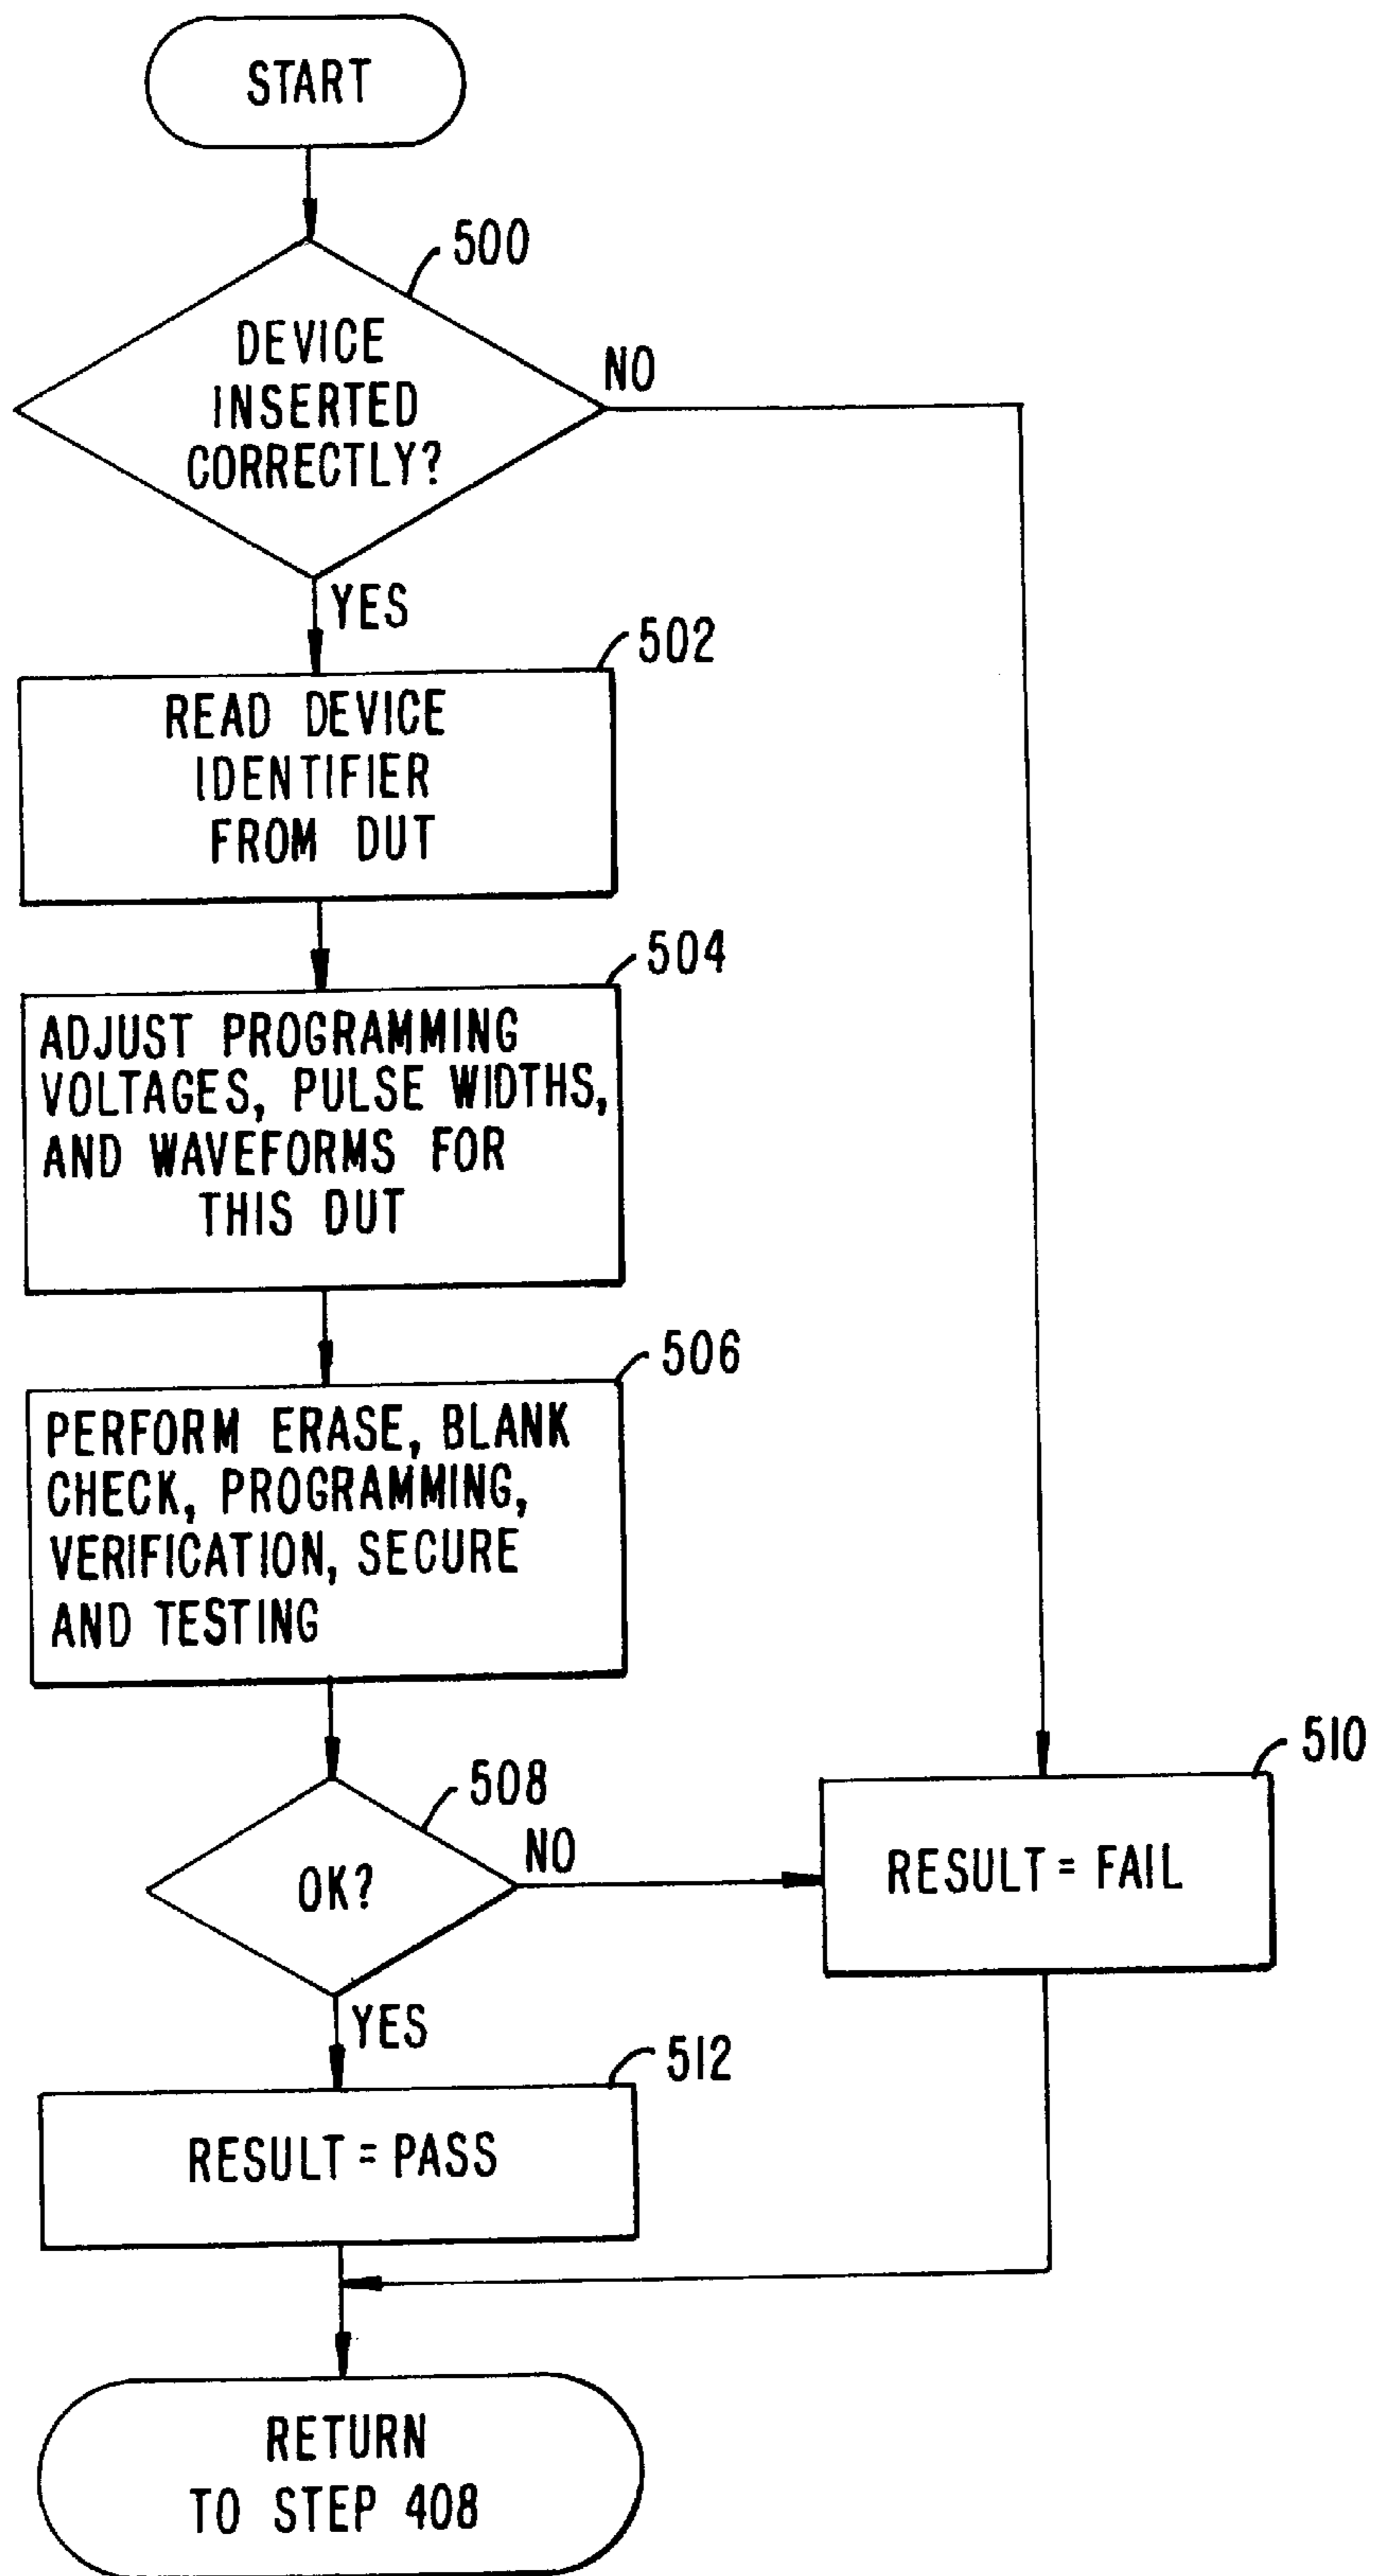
START

500

DEVICE INSERTED CORRECTLY?

NO

YES

502

READ DEVICE IDENTIFIER FROM DUT

504

ADJUST PROGRAMMING VOLTAGES, PULSE WIDTHS, AND WAVEFORMS FOR THIS DUT

506

PERFORM ERASE, BLANK CHECK, PROGRAMMING, VERIFICATION, SECURE AND TESTING

508

OK?

NO

510

RESULT = FAIL

YES

512

RESULT = PASS

RETURN TO STEP 408